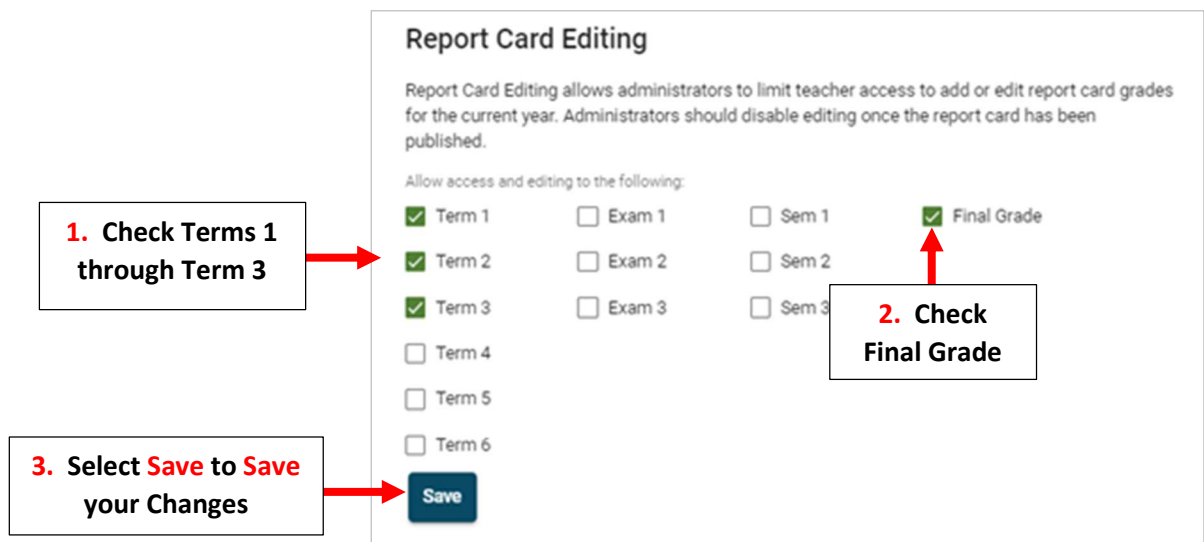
Report Card Editing

Report Card Editing allows administrators to limit teacher access to add or edit report card grades for the current year. Administrators should disable editing once the report card has been published.

Allow access and editing to the following:

| | | | |
|---|---|---|---|
| Term 1 | Exam 1 | Sem 1 | Final Grade |
| Term 2 | Exam 2 | Sem 2 | |
| Term 3 | Exam 3 | Sem 3 | |
| Term 4 | | | |
| Term 5 | | | |
| Term 6 | | | |

Save

1. Check Terms 1 through Term 3

2. Check Final Grade

3. Select Save to Save your Changes